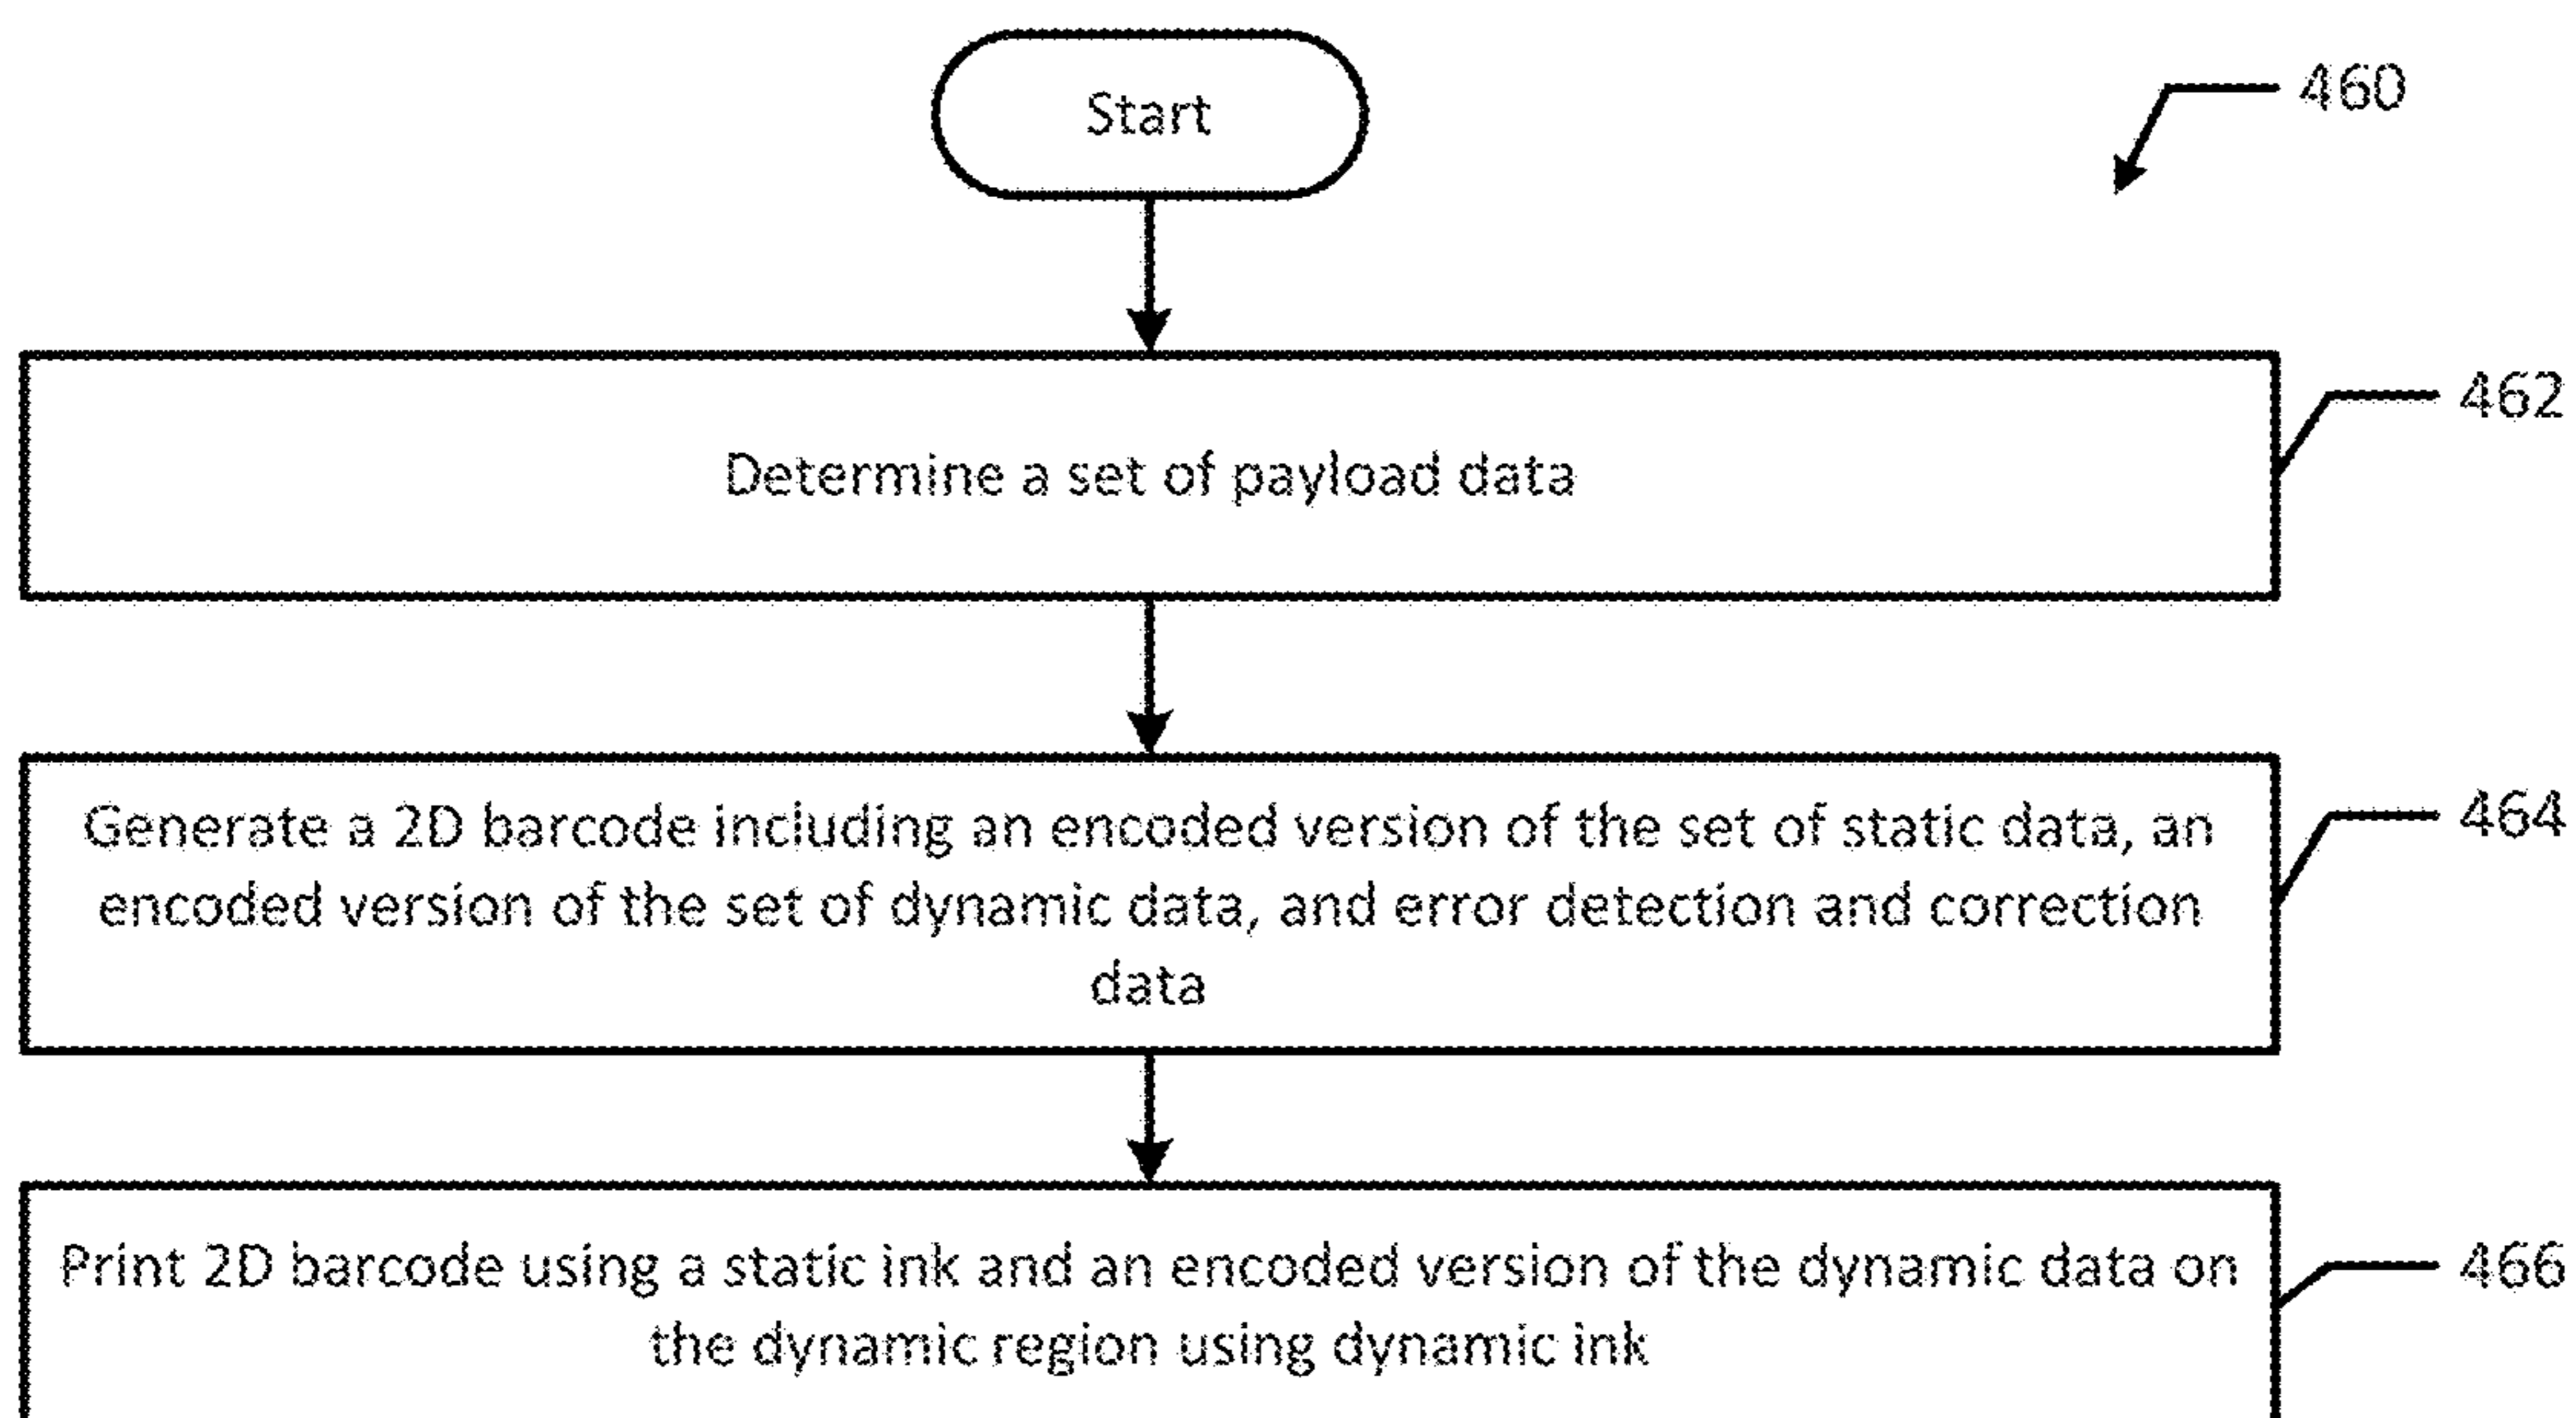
Start

460

Determine a set of payload data

462

Generate a 2D barcode including an encoded version of the set of static data, an encoded version of the set of dynamic data, and error detection and correction data

464

Print 2D barcode using a static ink and an encoded version of the dynamic data on the dynamic region using dynamic ink

466